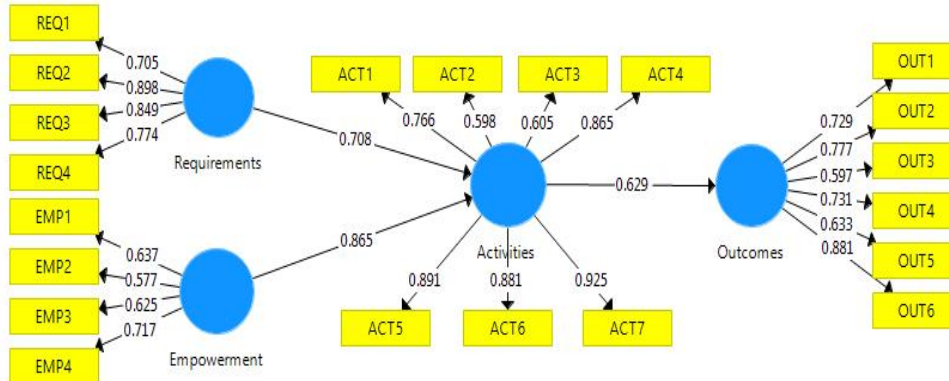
REQ1
REQ2
REQ3
REQ4
0.705
0.898
0.849
0.774
Requirements

EMP1
EMP2
EMP3
EMP4
0.637
0.577
0.625
0.717
Empowerment

0.708
0.865

ACT1
ACT2
ACT3
ACT4
0.766
0.598
0.605
0.865
Activities
0.891
0.881
0.925
ACT5
ACT6
ACT7

0.629

Outcomes
0.729
0.777
0.597
0.731
0.633
0.881
OUT1
OUT2
OUT3
OUT4
OUT5
OUT6